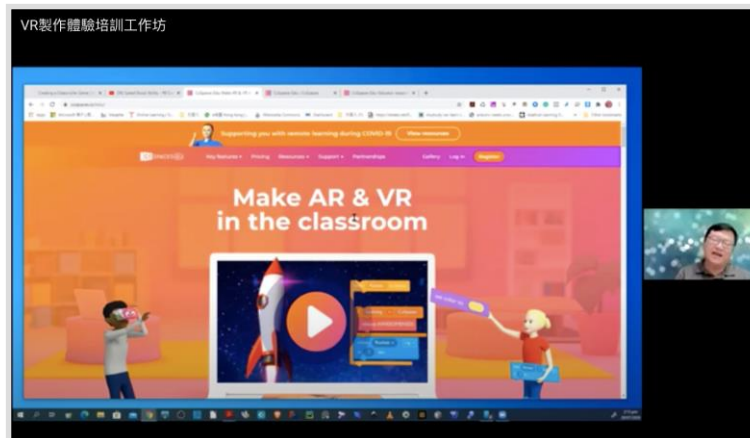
VR製作體驗培訓工作坊

Supporting you with remote learning during COVID-19

View resources

Key features

Pricing

Resources

Support

Partnerships

Gallery

Log in

Register

Make AR & VR in the classroom